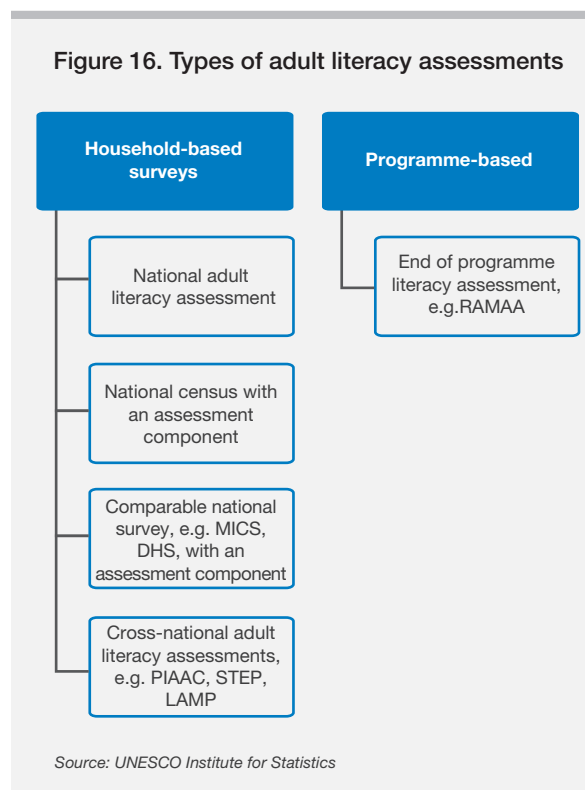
Figure 16. Types of adult literacy assessments

Household-based surveys

National adult literacy assessment

National census with an assessment component

Comparable national survey, e.g. MICS, DHS, with an assessment component

Cross-national adult literacy assessments, e.g. PIAAC, STEP, LAMP

Programme-based

End of programme literacy assessment, e.g.RAMAA

Source: UNESCO Institute for Statistics